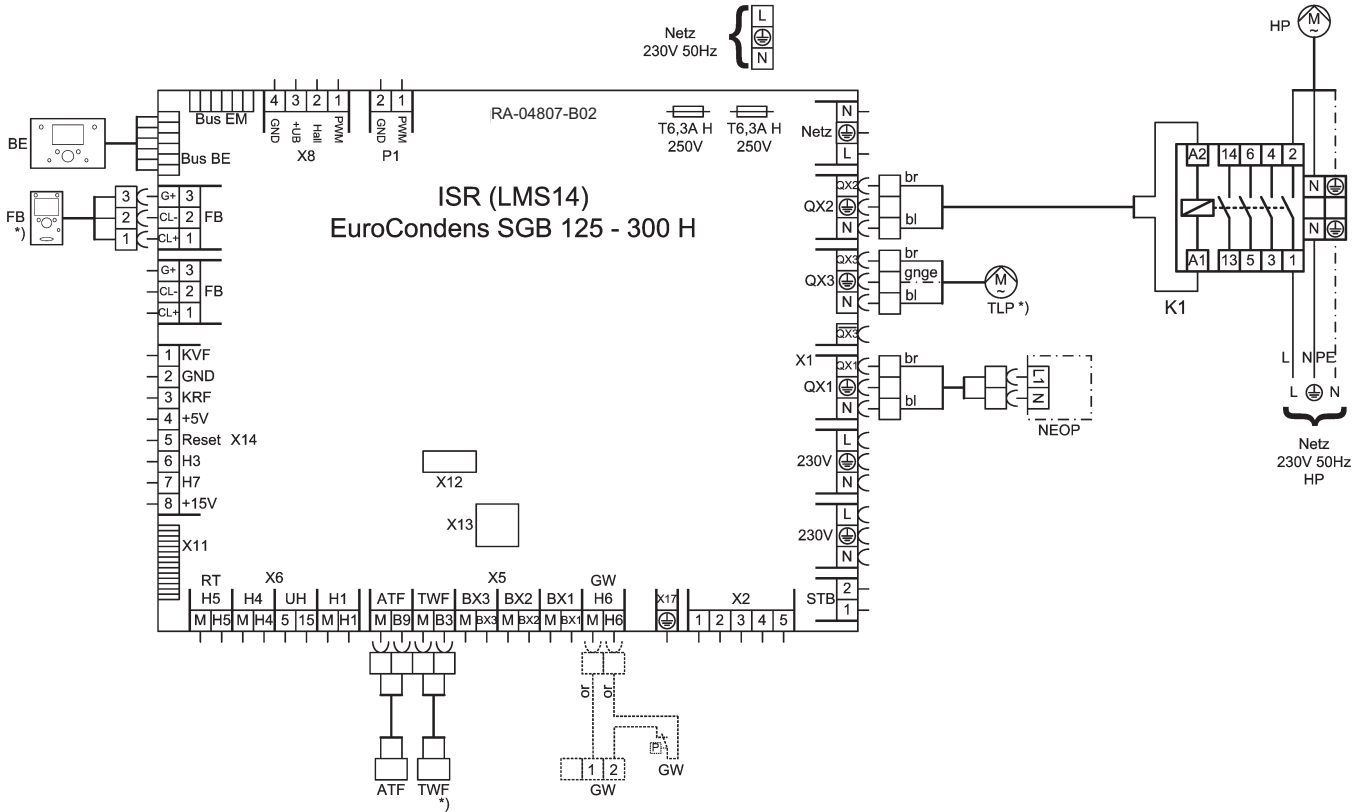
Netz
230V 50Hz
L
N

HP
M
~

RA-04807-B02

Bus EM
4 3 2 1
GND +UB Hall PWM
X8
2 1
GND PWM
P1

T6,3A H
250V
T6,3A H
250V

BE
Bus BE

FB
*)
3 G+ 3
2 CL- 2 FB
1 CL+ 1

G+ 3
CL- 2 FB
CL+ 1

ISR (LMS14)
EuroCondens SGB 125 - 300 H

Netz
N
L

QX2
QX2
N
br
bl

QX3
QX3
N
br
gnge
bl
M
~
TLP *)

QX3

X1
QX1
QX1
N
br
bl
L1
N
NEOP

L
230V
N

L
230V
N

STB
2
1

A2 14 6 4 2
A1 13 5 3 1
N
N
K1

L N PE
L N

Netz
230V 50Hz
HP

1 KVF
2 GND
3 KRF
4 +5V
5 Reset X14
6 H3
7 H7
8 +15V

X11

X12

X13

RT
H5
X6
H4 UH H1
ATF TWF
X5
BX3 BX2 BX1
GW
H6
X17
X2

M H5 M H4 5 15 M H1 M B9 M B3 M BX3 M BX2 M BX1 M H6
1 2 3 4 5

or
or

P
GW

1 2
GW

ATF
TWF
*)